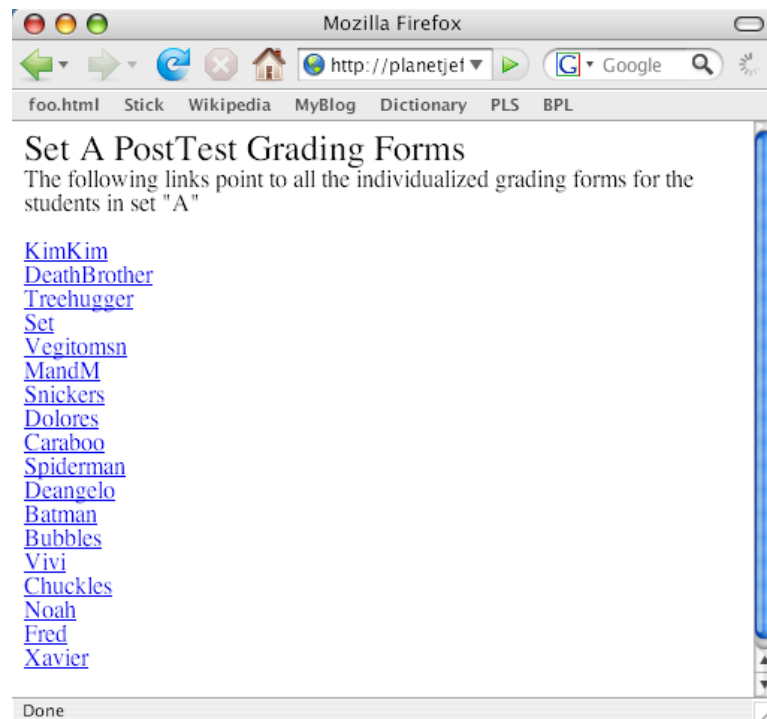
Mozilla Firefox

http://planetjef

Google

foo.html Stick Wikipedia MyBlog Dictionary PLS BPL

Set A PostTest Grading Forms

The following links point to all the individualized grading forms for the students in set "A"

KimKim
DeathBrother
Treehugger
Set
Vegitomsn
MandM
Snickers
Dolores
Caraboo
Spiderman
Deangelo
Batman
Bubbles
Vivi
Chuckles
Noah
Fred
Xavier

Done